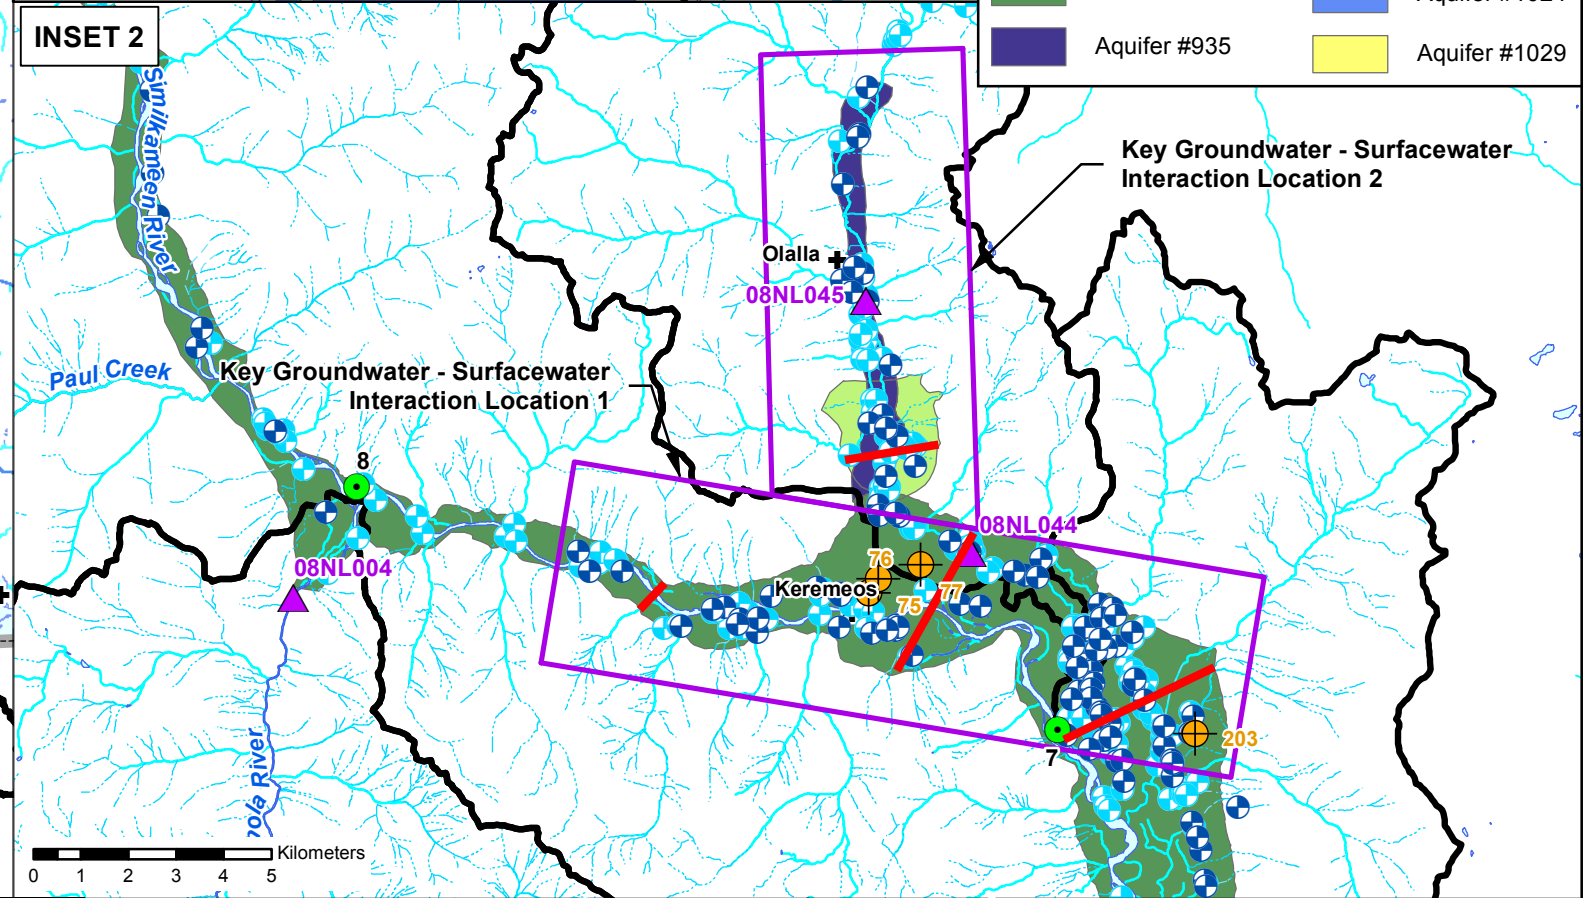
INSET 2

Aquifer #935

Aquifer #1029

Similkameen River

Key Groundwater - Surfacewater Interaction Location 2

Olalla

08NL045

Paul Creek

Key Groundwater - Surfacewater Interaction Location 1

8

08NL044

08NL004

76

Keremeos

77

75

7

203

ola River

Kilometers

0 1 2 3 4 5